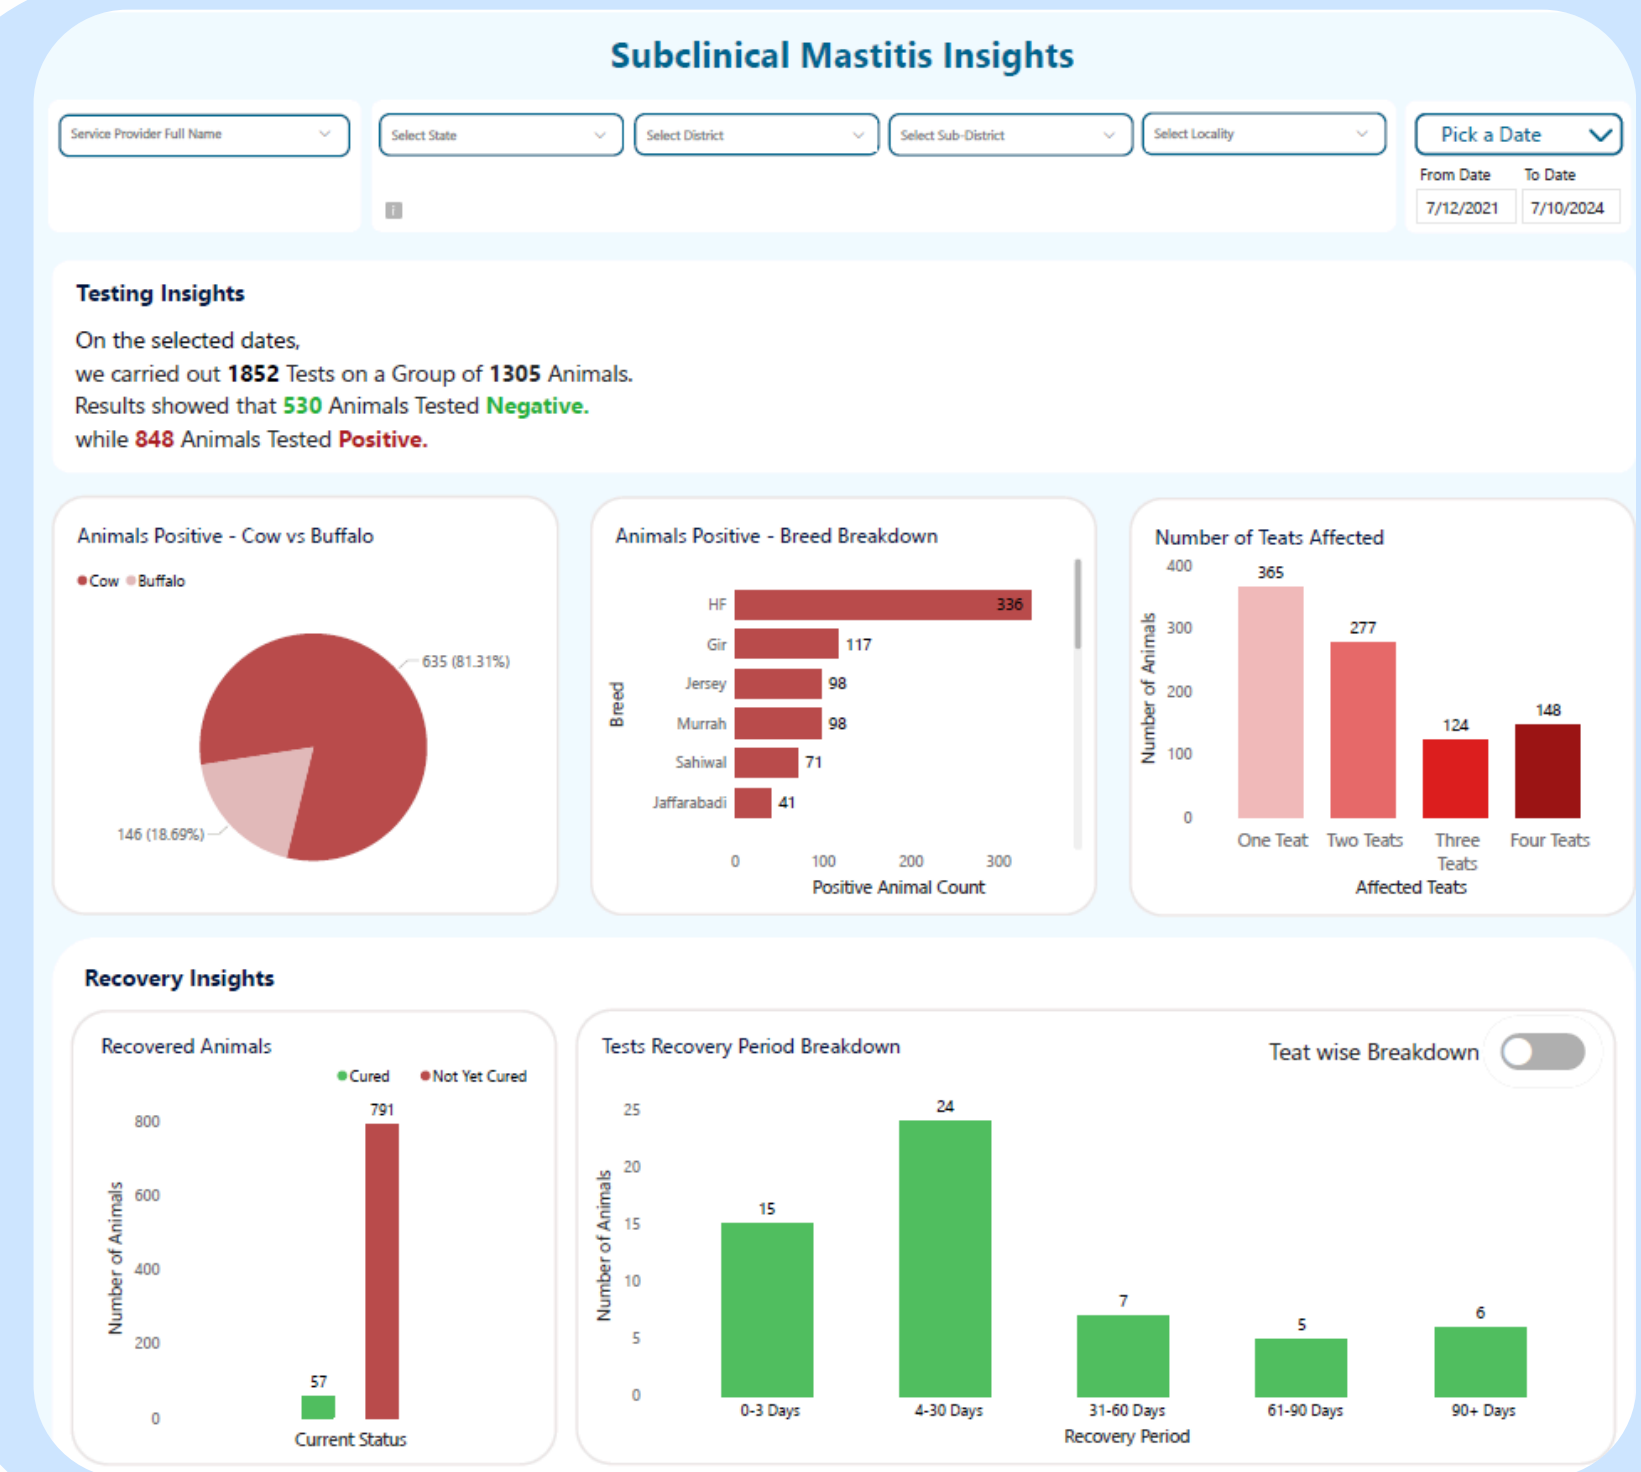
Subclinical Mastitis Insights

Service Provider Full Name

Select State

Select District

Select Sub-District

Select Locality

Pick a Date

From Date 7/12/2021

To Date 7/10/2024

Testing Insights

On the selected dates,
we carried out **1852** Tests on a Group of **1305** Animals.
Results showed that **530** Animals Tested **Negative.**
while **848** Animals Tested **Positive.**

Animals Positive - Cow vs Buffalo

Cow Buffalo

635 (81.31%)

146 (18.69%)

Animals Positive - Breed Breakdown

Breed

HF 336
Gir 117
Jersey 98
Murrah 98
Sahiwal 71
Jaffarabadi 41

0 100 200 300

Positive Animal Count

Number of Teats Affected

Number of Animals

400 300 200 100 0

365 One Teat
277 Two Teats
124 Three Teats
148 Four Teats

Affected Teats

Recovery Insights

Recovered Animals

Cured Not Yet Cured

Number of Animals

800 600 400 200 0

57 791

Current Status

Tests Recovery Period Breakdown

Teat wise Breakdown

Number of Animals

25 20 15 10 5 0

15 0-3 Days
24 4-30 Days
7 31-60 Days
5 61-90 Days
6 90+ Days

Recovery Period